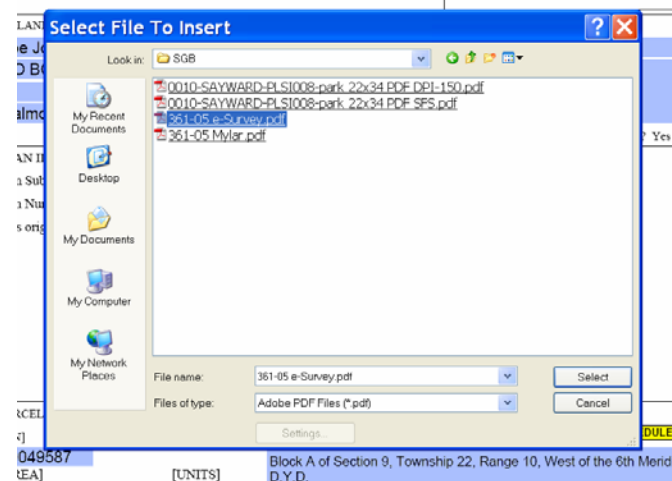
LAN
e Jo
D B
almo
AN I
a Sub
a Nu
s orig
RCEL
S]
049587
REA]
[UNITS]
Block A of Section 9, Township 22, Range 10, West of the 6th Merid
D.Y.D.
Yes
DULE

Select File To Insert

Look in: SGB

0010-SAYWARD-PLSI008-park 22x34 PDF DPI-150.pdf
0010-SAYWARD-PLSI008-park 22x34 PDF SFS.pdf
361-05 e-Survey.pdf
361-05 Mylar.pdf

My Recent Documents
Desktop
My Documents
My Computer
My Network Places

File name: 361-05 e-Survey.pdf
Files of type: Adobe PDF Files (*.pdf)

Select
Cancel
Settings...